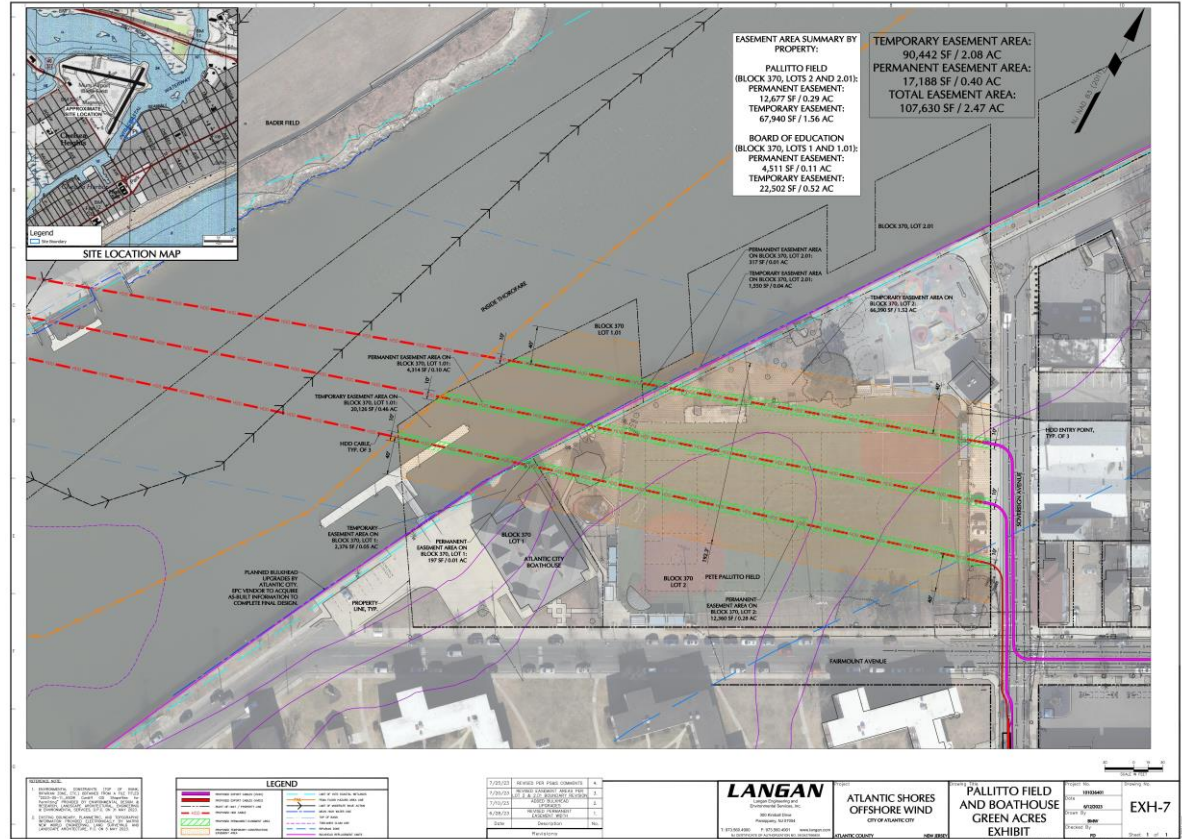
EASEMENT AREA SUMMARY BY PROPERTY:

PALLITTO FIELD
(BLOCK 370, LOTS 2 AND 2.01):
PERMANENT EASEMENT:
12,677 SF / 0.29 AC
TEMPORARY EASEMENT:
67,940 SF / 1.56 AC

BOARD OF EDUCATION
(BLOCK 370, LOTS 1 AND 1.01):
PERMANENT EASEMENT:
4,511 SF / 0.11 AC
TEMPORARY EASEMENT:
22,502 SF / 0.52 AC

TEMPORARY EASEMENT AREA:
90,442 SF / 2.08 AC
PERMANENT EASEMENT AREA:
17,188 SF / 0.40 AC
TOTAL EASEMENT AREA:
107,630 SF / 2.47 AC

SITE LOCATION MAP
Legend

BADER FIELD
INSIDE THOROFARE
BLOCK 370, LOT 2.01
PERMANENT EASEMENT AREA ON BLOCK 370, LOT 2.01: 377 SF / 0.01 AC
TEMPORARY EASEMENT AREA ON BLOCK 370, LOT 2.01: 1,550 SF / 0.04 AC
TEMPORARY EASEMENT AREA ON BLOCK 370, LOT 2: 66,390 SF / 1.52 AC
BLOCK 370 LOT 1.01
PERMANENT EASEMENT AREA ON BLOCK 370, LOT 1.01: 4,314 SF / 0.10 AC
TEMPORARY EASEMENT AREA ON BLOCK 370, LOT 1.01: 20,126 SF / 0.46 AC
HDD CABLE, TYP. OF 3
HDD ENTRY POINT, TYP. OF 3
TEMPORARY EASEMENT AREA ON BLOCK 370, LOT 1: 2,376 SF / 0.05 AC
PERMANENT EASEMENT AREA ON BLOCK 370, LOT 1: 197 SF / 0.01 AC
BLOCK 370 LOT 1
ATLANTIC CITY BOATHOUSE
PLANNED BULKHEAD UPGRADES BY ATLANTIC CITY; EPC VENDOR TO ACQUIRE AS-BUILT INFORMATION TO COMPLETE FINAL DESIGN.
PROPERTY LINE, TYP.
BLOCK 370 LOT 2
PETE PALLITTO FIELD
PERMANENT EASEMENT AREA ON BLOCK 370, LOT 2: 12,300 SF / 0.28 AC
SOVEREIGN AVENUE
FAIRMOUNT AVENUE

LEGEND

| Date | Description | No. |
|---|---|---|
| 7/25/23 | REVISED PER PG&S COMMENTS | 4 |
| 7/20/23 | REVISED EASEMENT AREAS PER LOT 2 & 2.01 BOUNDARY REVISIONS | 3 |
| 7/10/23 | ADDED BULKHEAD UPGRADES | 2 |
| 6/28/23 | REVISED PERMANENT EASEMENT WIDTH | 1 |

Revisions

LANGAN
Langan Engineering and Environmental Services, Inc.

Project
ATLANTIC SHORES OFFSHORE WIND
CITY OF ATLANTIC CITY
ATLANTIC COUNTY NEW JERSEY

Drawing Title
PALLITTO FIELD AND BOATHOUSE GREEN ACRES EXHIBIT

Drawing No.
EXH-7
Sheet 1 of 1